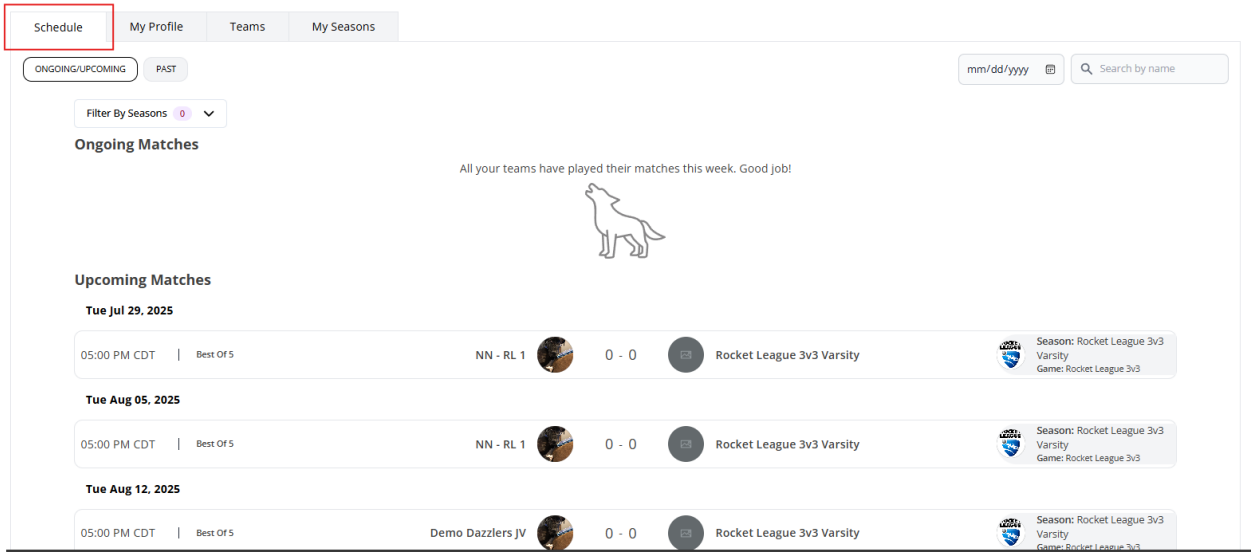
Schedule My Profile Teams My Seasons

ONGOING/UPCOMING PAST

mm/dd/yyyy

Search by name

Filter By Seasons 0

Ongoing Matches

All your teams have played their matches this week. Good job!

Upcoming Matches

Tue Jul 29, 2025

05:00 PM CDT | Best Of 5 NN - RL 1 0 - 0 Rocket League 3v3 Varsity Season: Rocket League 3v3 Varsity Game: Rocket League 3v3

Tue Aug 05, 2025

05:00 PM CDT | Best Of 5 NN - RL 1 0 - 0 Rocket League 3v3 Varsity Season: Rocket League 3v3 Varsity Game: Rocket League 3v3

Tue Aug 12, 2025

05:00 PM CDT | Best Of 5 Demo Dazzlers JV 0 - 0 Rocket League 3v3 Varsity Season: Rocket League 3v3 Varsity Game: Rocket League 3v3